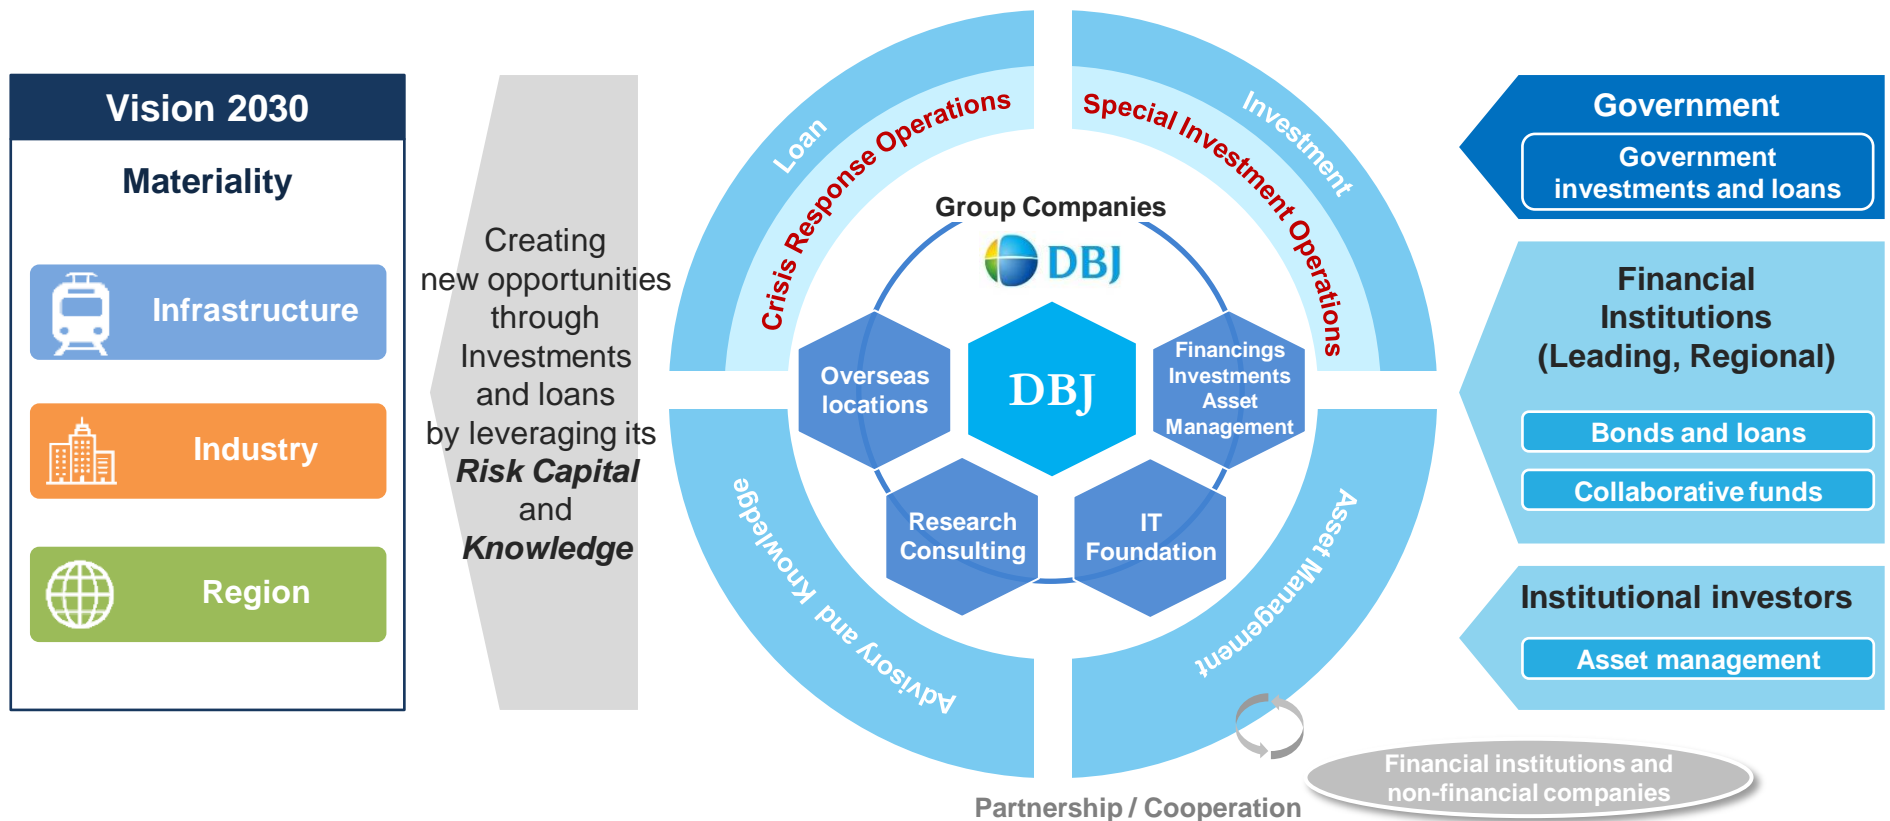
Vision 2030

Materiality

Infrastructure

Industry

Region

Creating new opportunities through Investments and loans by leveraging its *Risk Capital* and *Knowledge*

Loan

Crisis Response Operations

Investment

Special Investment Operations

Group Companies

DBJ

Overseas locations

DBJ

Financings Investments Asset Management

Research Consulting

IT Foundation

Advisory and Knowledge

Asset Management

Government

Government investments and loans

Financial Institutions (Leading, Regional)

Bonds and loans

Collaborative funds

Institutional investors

Asset management

Financial institutions and non-financial companies

Partnership / Cooperation